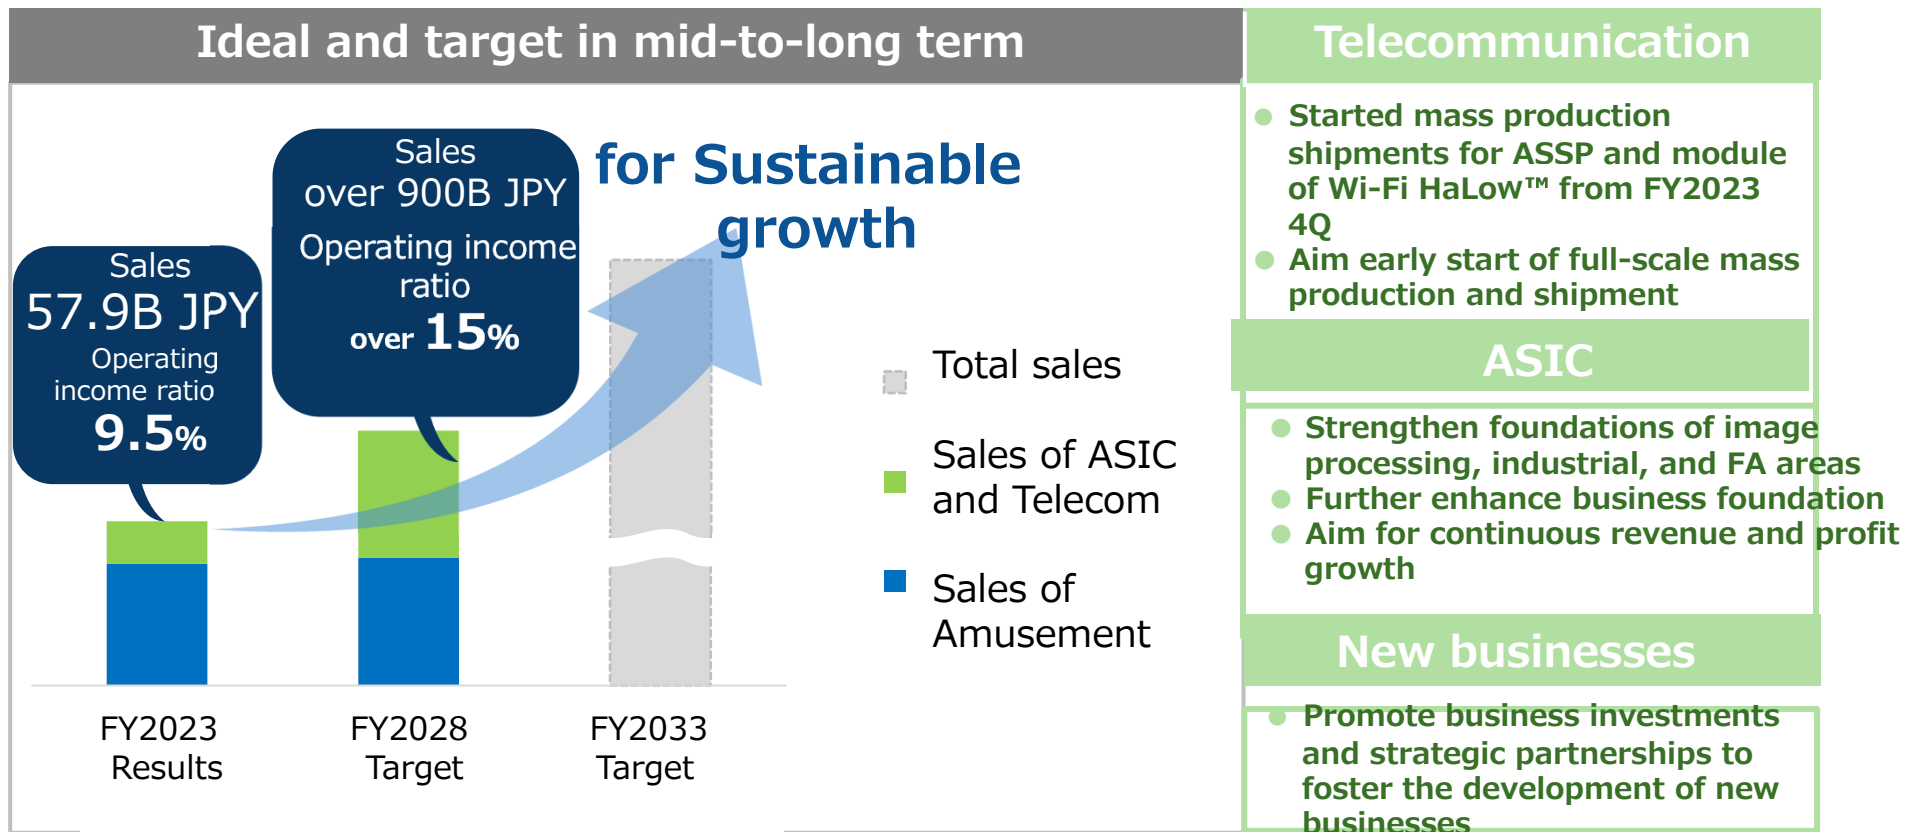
Ideal and target in mid-to-long term

Sales
57.9B JPY
Operating income ratio
9.5%

Sales
over 900B JPY
Operating income ratio
over 15%

for Sustainable growth

Total sales

Sales of ASIC and Telecom

Sales of Amusement

FY2023 Results

FY2028 Target

FY2033 Target

Telecommunication

Started mass production shipments for ASSP and module of Wi-Fi HaLow™ from FY2023 4Q

Aim early start of full-scale mass production and shipment

ASIC

Strengthen foundations of image processing, industrial, and FA areas

Further enhance business foundation

Aim for continuous revenue and profit growth

New businesses

Promote business investments and strategic partnerships to foster the development of new businesses